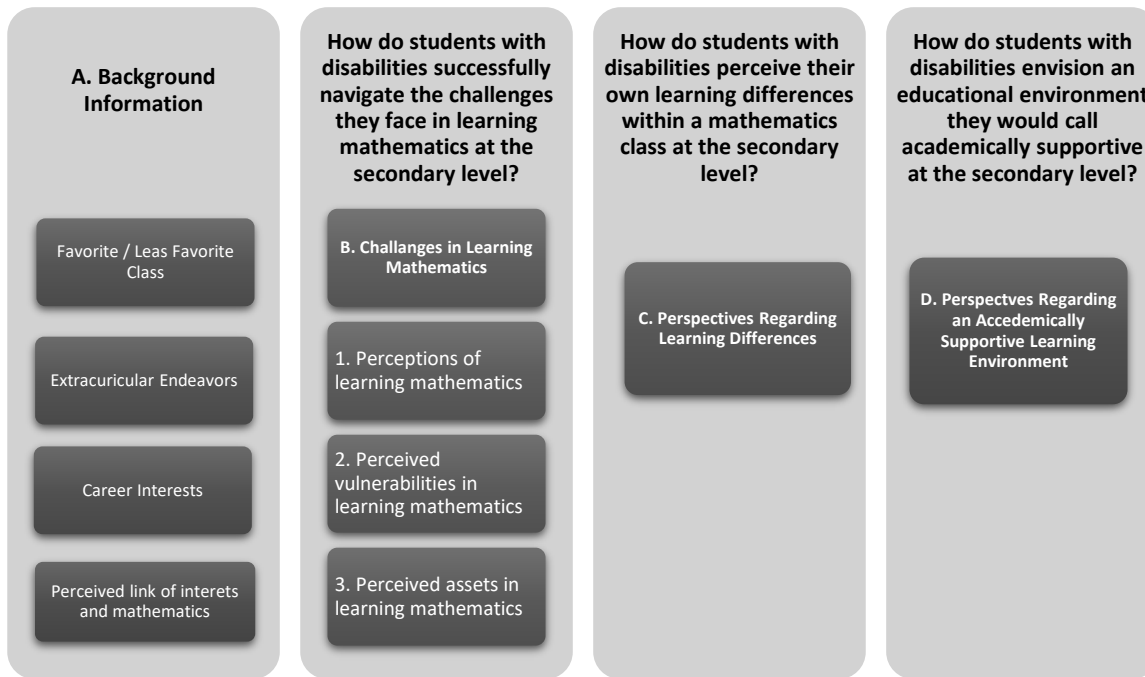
A. Background Information

Favorite / Leas Favorite Class

Extracuricular Endeavors

Career Interests

Perceived link of interets and mathematics

How do students with disabilities successfully navigate the challenges they face in learning mathematics at the secondary level?

B. Challanges in Learning Mathematics

1. Perceptions of learning mathematics

2. Perceived vulnerabilities in learning mathematics

3. Perceived assets in learning mathematics

How do students with disabilities perceive their own learning differences within a mathematics class at the secondary level?

C. Perspectives Regarding Learning Differences

How do students with disabilities envision an educational environment they would call academically supportive at the secondary level?

D. Perspectves Regarding an Accedemically Supportive Learning Environment